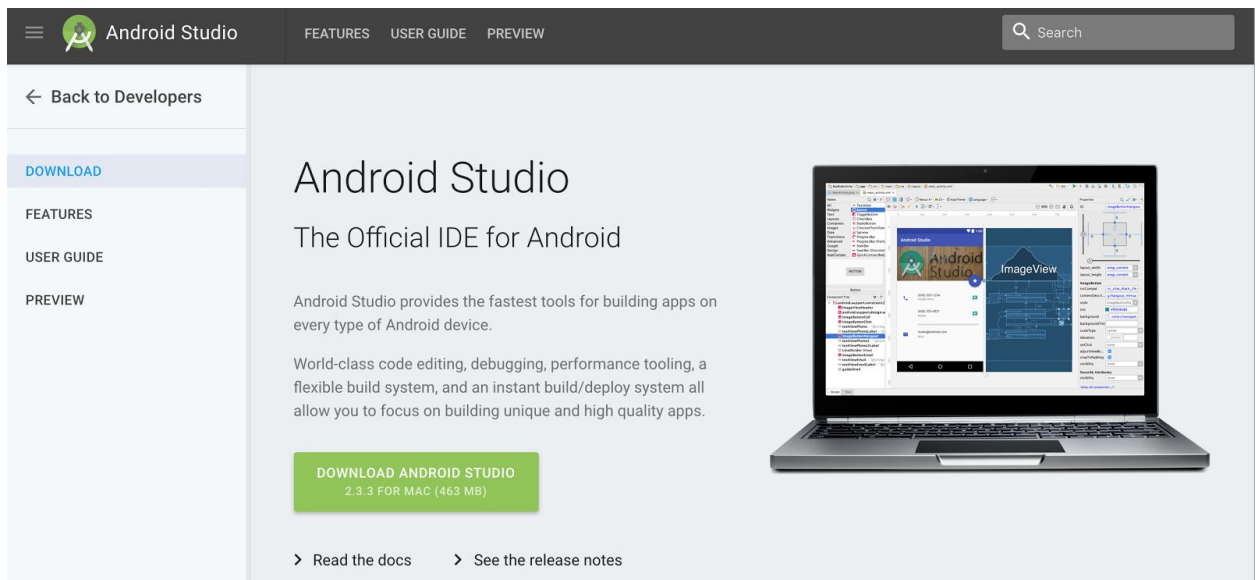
Android Studio

FEATURES USER GUIDE PREVIEW

Search

← Back to Developers

DOWNLOAD

FEATURES

USER GUIDE

PREVIEW

Android Studio

The Official IDE for Android

Android Studio provides the fastest tools for building apps on every type of Android device.

World-class code editing, debugging, performance tooling, a flexible build system, and an instant build/deploy system all allow you to focus on building unique and high quality apps.

DOWNLOAD ANDROID STUDIO
2.3.3 FOR MAC (463 MB)

> Read the docs > See the release notes

Android Studio

ImageView